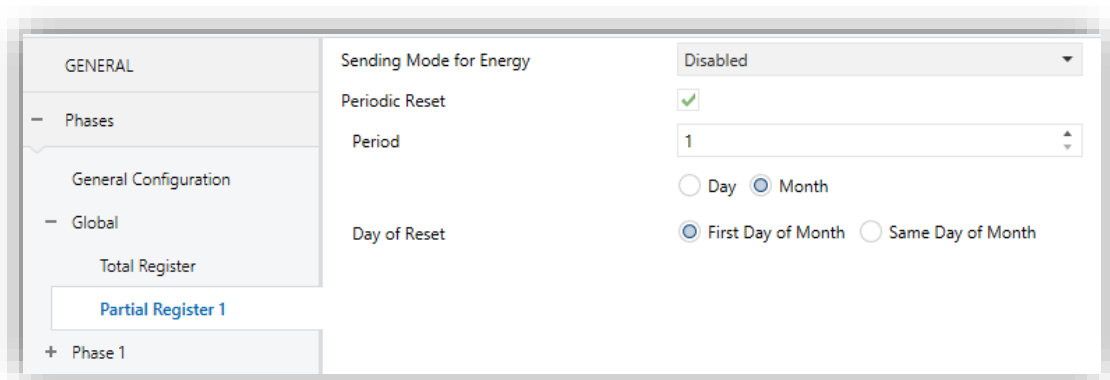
GENERAL

− Phases

General Configuration

− Global

Total Register

Partial Register 1

+ Phase 1

Sending Mode for Energy | Disabled

Periodic Reset

Period | 1

Day Month

Day of Reset | First Day of Month Same Day of Month